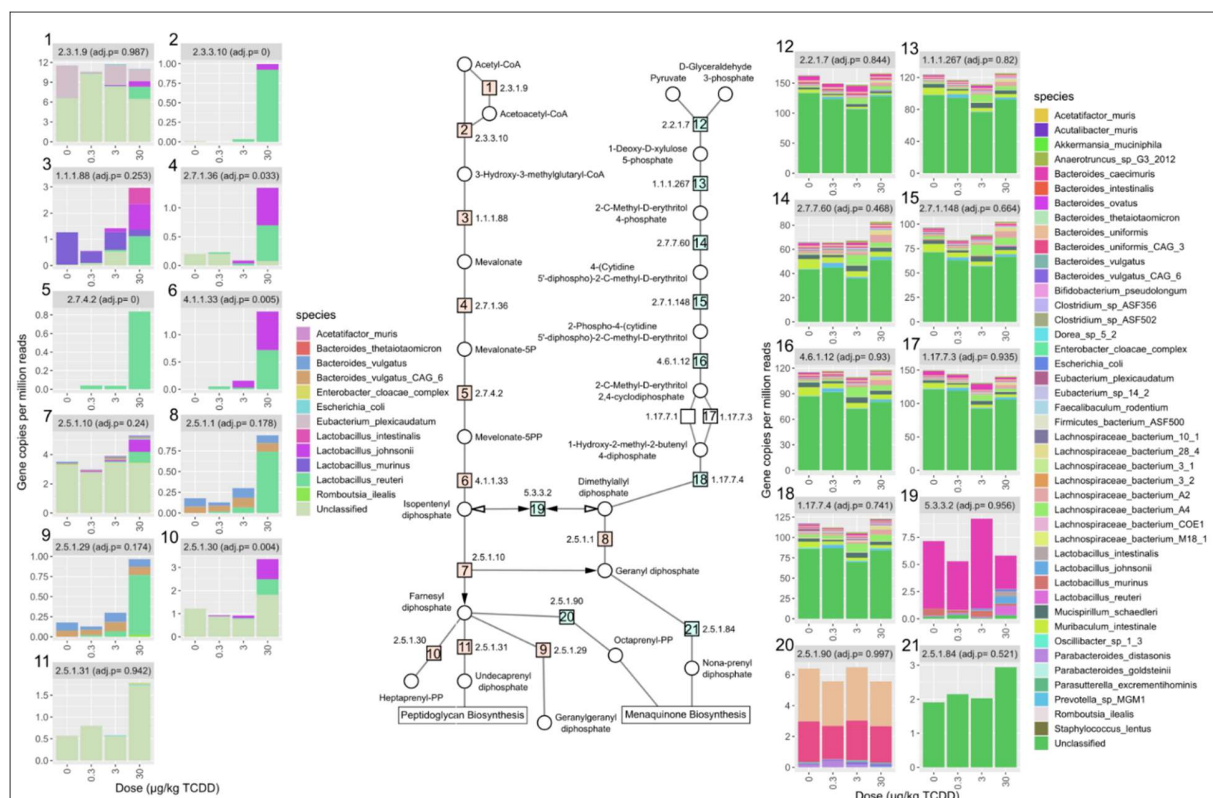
1
2.3.1.9 (adj.p= 0.987)
12
9
6
3
0

2
2.3.3.10 (adj.p= 0)
1.00
0.75
0.50
0.25
0.00

3
1.1.1.88 (adj.p= 0.253)
3
2
1
0

4
2.7.1.36 (adj.p= 0.033)
1.0
0.5
0.0

5
2.7.4.2 (adj.p= 0)
0.8
0.6
0.4
0.2
0.0

6
4.1.1.33 (adj.p= 0.005)
1.0
0.5
0.0

7
2.5.1.10 (adj.p= 0.24)
4
2
0

8
2.5.1.1 (adj.p= 0.178)
0.75
0.50
0.25
0.00

9
2.5.1.29 (adj.p= 0.174)
1.00
0.75
0.50
0.25
0.00

10
2.5.1.30 (adj.p= 0.004)
3
2
1
0

11
2.5.1.31 (adj.p= 0.942)
1.5
1.0
0.5
0.0

0 0.3 3 30

Gene copies per million reads
Dose (μg/kg TCDD)

species
Acetatifactor_muris
Bacteroides_thetaiotaomicron
Bacteroides_vulgatus
Bacteroides_vulgatus_CAG_6
Enterobacter_cloacae_complex
Escherichia_coli
Eubacterium_plexicaudatum
Lactobacillus_intestinalis
Lactobacillus_johnsonii
Lactobacillus_murinus
Lactobacillus_reuteri
Romboutsia_ilealis
Unclassified

Acetyl-CoA
1 2.3.1.9
Acetoacetyl-CoA
2 2.3.3.10
3-Hydroxy-3-methylglutaryl-CoA
3 1.1.1.88
Mevalonate
4 2.7.1.36
Mevalonate-5P
5 2.7.4.2
Mevelonate-5PP
6 4.1.1.33
Isopentenyl diphosphate
5.3.3.2
19
Dimethylallyl diphosphate
2.5.1.1 8
7
2.5.1.10
Geranyl diphosphate
Farnesyl diphosphate
2.5.1.90
20
Octaprenyl-PP
21 2.5.1.84
2.5.1.30
10
11 2.5.1.31
9 2.5.1.29
Heptaprenyl-PP
Undecaprenyl diphosphate
Geranylgeranyl diphosphate
Nona-prenyl diphosphate
Peptidoglycan Biosynthesis
Menaquinone Biosynthesis

Pyruvate
D-Glyceraldehyde 3-phosphate
2.2.1.7 12
1-Deoxy-D-xylulose 5-phosphate
1.1.1.267 13
2-C-Methyl-D-erythritol 4-phosphate
2.7.7.60 14
4-(Cytidine 5'-diphospho)-2-C-methyl-D-erythritol
2.7.1.148 15
2-Phospho-4-(cytidine 5'-diphospho)-2-C-methyl-D-erythritol
4.6.1.12 16
2-C-Methyl-D-erythritol 2,4-cyclodiphosphate
1.17.7.1
17 1.17.7.3
1-Hydroxy-2-methyl-2-butenyl 4-diphosphate
18 1.17.7.4

12
2.2.1.7 (adj.p= 0.844)
150
100
50
0

13
1.1.1.267 (adj.p= 0.82)
120
80
40
0

14
2.7.7.60 (adj.p= 0.468)
80
60
40
20
0

15
2.7.1.148 (adj.p= 0.664)
100
75
50
25
0

16
4.6.1.12 (adj.p= 0.93)
100
50
0

17
1.17.7.3 (adj.p= 0.935)
150
100
50
0

18
1.17.7.4 (adj.p= 0.741)
100
50
0

19
5.3.3.2 (adj.p= 0.956)
7.5
5.0
2.5
0.0

20
2.5.1.90 (adj.p= 0.997)
6
4
2
0

21
2.5.1.84 (adj.p= 0.521)
3
2
1
0

0 0.3 3 30

Gene copies per million reads
Dose (μg/kg TCDD)

species
Acetatifactor_muris
Acutalibacter_muris
Akkermansia_muciniphila
Anaerotruncus_sp_G3_2012
Bacteroides_caecimuris
Bacteroides_intestinalis
Bacteroides_ovatus
Bacteroides_thetaiotaomicron
Bacteroides_uniformis
Bacteroides_uniformis_CAG_3
Bacteroides_vulgatus
Bacteroides_vulgatus_CAG_6
Bifidobacterium_pseudolongum
Clostridium_sp_ASF356
Clostridium_sp_ASF502
Dorea_sp_5_2
Enterobacter_cloacae_complex
Escherichia_coli
Eubacterium_plexicaudatum
Eubacterium_sp_14_2
Faecalibaculum_rodentium
Firmicutes_bacterium_ASF500
Lachnospiraceae_bacterium_10_1
Lachnospiraceae_bacterium_28_4
Lachnospiraceae_bacterium_3_1
Lachnospiraceae_bacterium_3_2
Lachnospiraceae_bacterium_A2
Lachnospiraceae_bacterium_A4
Lachnospiraceae_bacterium_COE1
Lachnospiraceae_bacterium_M18_1
Lactobacillus_intestinalis
Lactobacillus_johnsonii
Lactobacillus_murinus
Lactobacillus_reuteri
Mucispirillum_schaedleri
Muribaculum_intestinale
Oscillibacter_sp_1_3
Parabacteroides_distasonis
Parabacteroides_goldsteinii
Parasutterella_excrementihominis
Prevotella_sp_MGM1
Romboutsia_ilealis
Staphylococcus_lentus
Unclassified